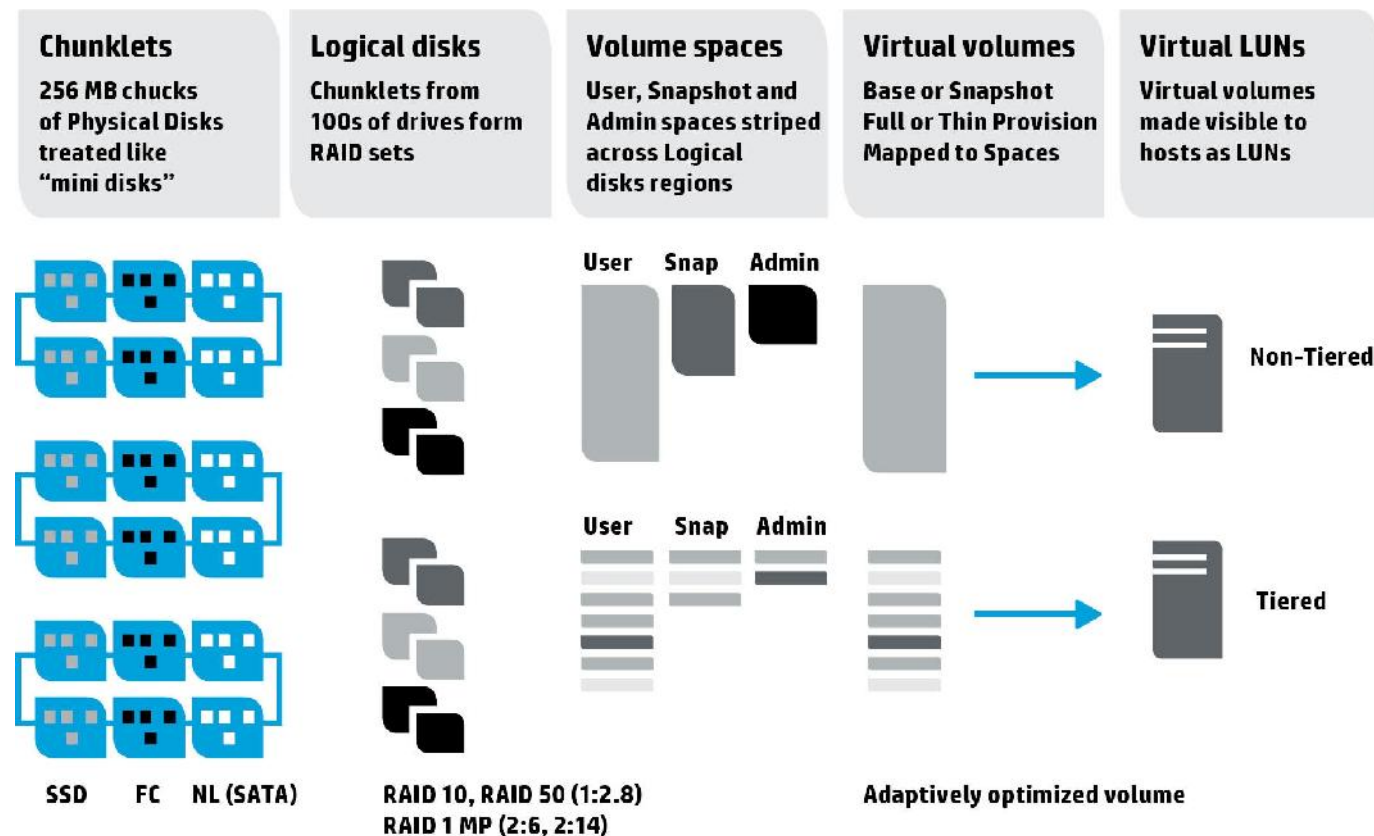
Chunklets
256 MB chucks of Physical Disks treated like "mini disks"

Logical disks
Chunklets from 100s of drives form RAID sets

Volume spaces
User, Snapshot and Admin spaces striped across Logical disks regions

Virtual volumes
Base or Snapshot Full or Thin Provision Mapped to Spaces

Virtual LUNs
Virtual volumes made visible to hosts as LUNs

User Snap Admin

Non-Tiered

User Snap Admin

Tiered

SSD FC NL (SATA)

RAID 10, RAID 50 (1:2.8)
RAID 1 MP (2:6, 2:14)

Adaptively optimized volume